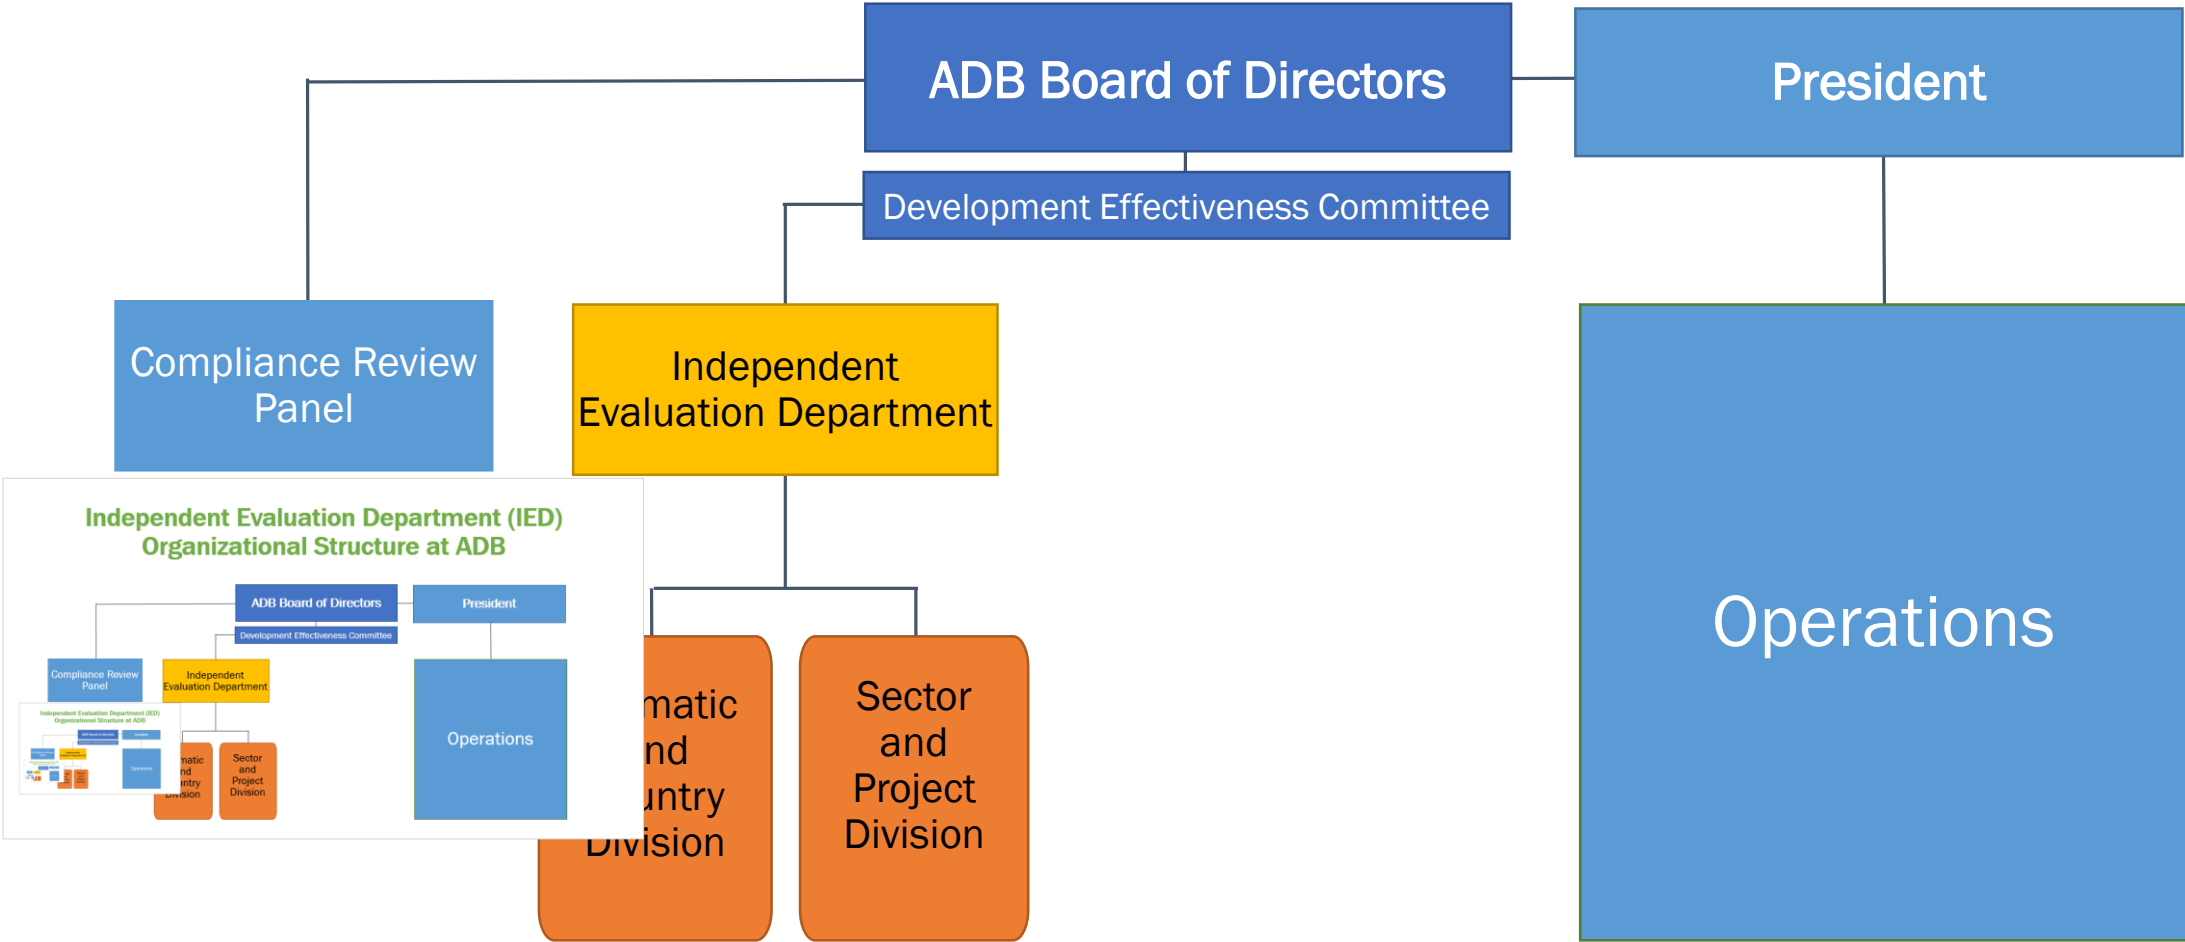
ADB Board of Directors

President

Development Effectiveness Committee

Compliance Review Panel

Independent Evaluation Department

Independent Evaluation Department (IED) Organizational Structure at ADB

ADB Board of Directors

President

Development Effectiveness Committee

Compliance Review Panel

Independent Evaluation Department

Independent Evaluation Department (IED) Organizational Structure at ADB

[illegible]

Operations

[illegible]matic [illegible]nd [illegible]ntry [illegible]ivision

Sector and Project Division

Operations

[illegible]matic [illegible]nd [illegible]untry Division

Sector and Project Division

Operations